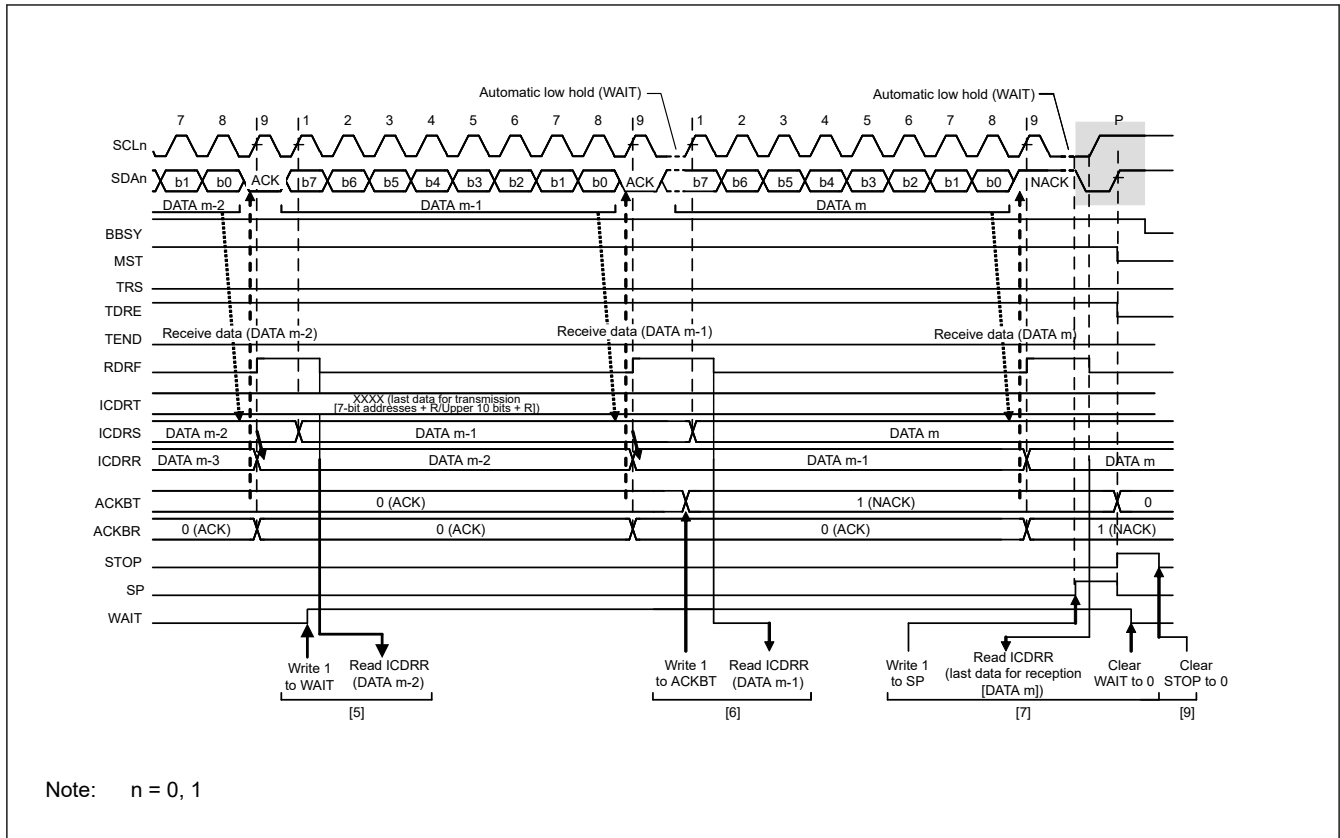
Automatic low hold (WAIT)

Automatic low hold (WAIT)

7 8 9 1 2 3 4 5 6 7 8 9 1 2 3 4 5 6 7 8 9 P

SCLn

SDAn b1 b0 ACK b7 b6 b5 b4 b3 b2 b1 b0 ACK b7 b6 b5 b4 b3 b2 b1 b0 NACK

DATA m-2 DATA m-1 DATA m

BBSY

MST

TRS

TDRE

TEND Receive data (DATA m-2) Receive data (DATA m-1) Receive data (DATA m)

RDRF

ICDRT XXXX (last data for transmission [7-bit addresses + R/Upper 10 bits + R])

ICDRS DATA m-2 DATA m-1 DATA m

ICDRR DATA m-3 DATA m-2 DATA m-1 DATA m

ACKBT 0 (ACK) 1 (NACK) 0

ACKBR 0 (ACK) 0 (ACK) 0 (ACK) 1 (NACK)

STOP

SP

WAIT

Write 1 to WAIT

Read ICDRR (DATA m-2)

[5]

Write 1 to ACKBT

Read ICDRR (DATA m-1)

[6]

Write 1 to SP

Read ICDRR (last data for reception [DATA m])

Clear WAIT to 0

[7]

Clear STOP to 0

[9]

Note: n = 0, 1